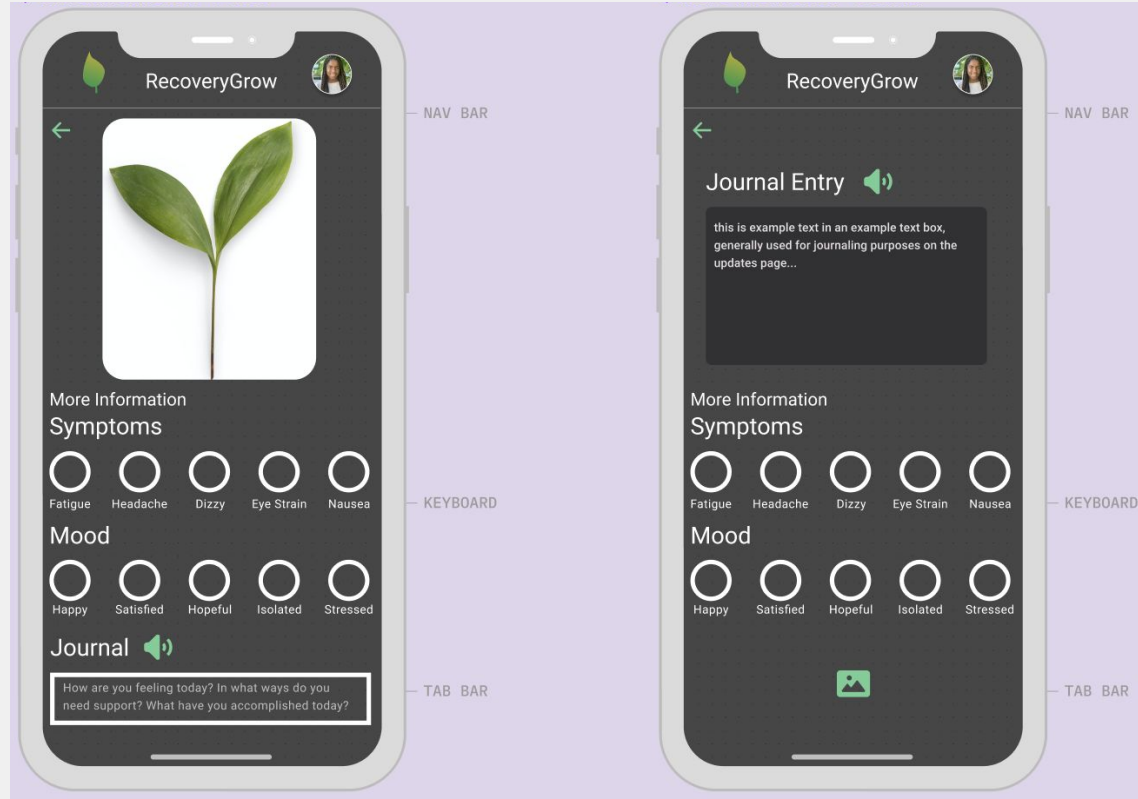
RecoveryGrow

More Information
Symptoms

Fatigue
Headache
Dizzy
Eye Strain
Nausea

Mood

Happy
Satisfied
Hopeful
Isolated
Stressed

Journal

How are you feeling today? In what ways do you need support? What have you accomplished today?

NAV BAR
KEYBOARD
TAB BAR

RecoveryGrow

Journal Entry

this is example text in an example text box, generally used for journaling purposes on the updates page...

More Information
Symptoms

Fatigue
Headache
Dizzy
Eye Strain
Nausea

Mood

Happy
Satisfied
Hopeful
Isolated
Stressed

NAV BAR
KEYBOARD
TAB BAR